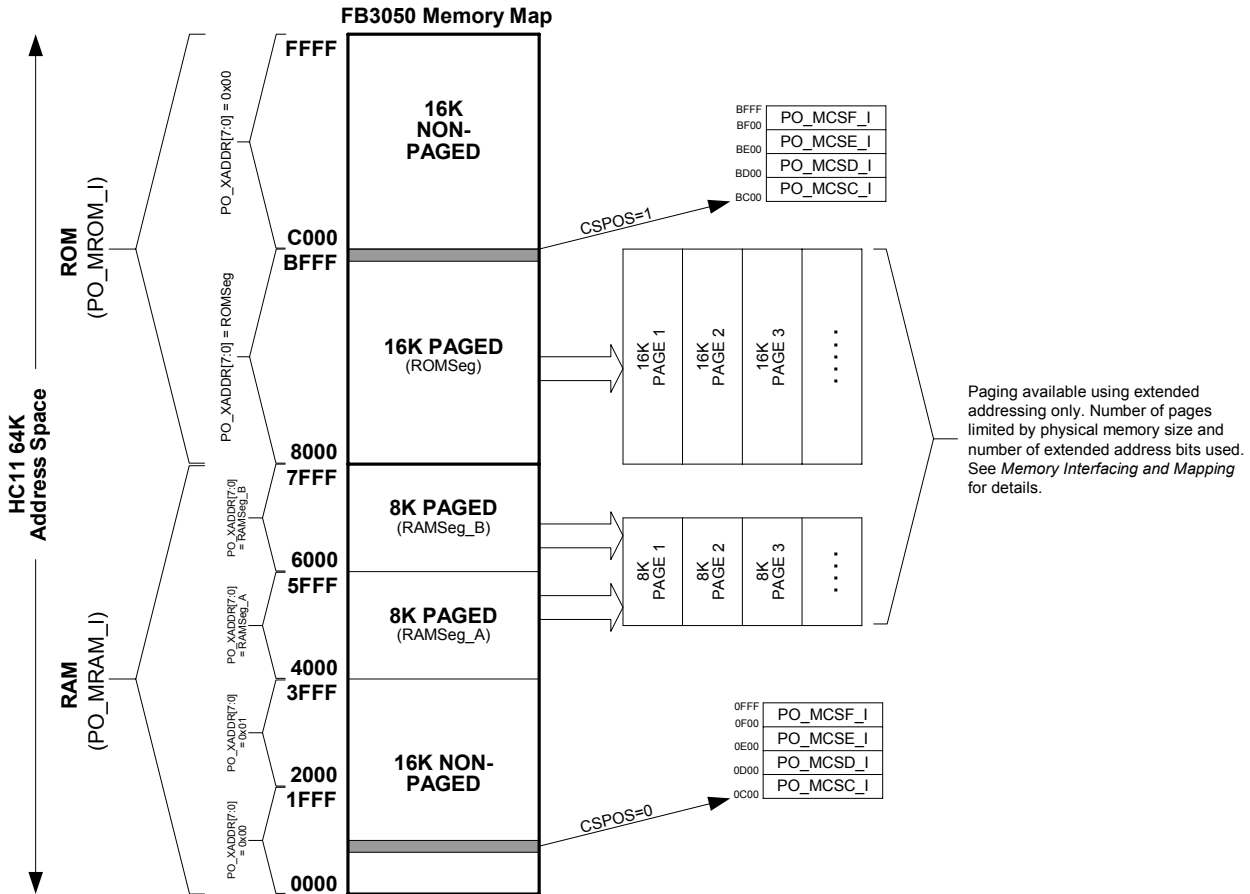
FB3050 Memory Map

HC11 64K Address Space

ROM (PO_MROM_I)

RAM (PO_MRAM_I)

PO_XADDR[7:0] = 0x00

PO_XADDR[7:0] = ROMSeg

PO_XADDR[7:0] = RAMSeg_B

PO_XADDR[7:0] = RAMSeg_A

PO_XADDR[7:0] = 0x01

PO_XADDR[7:0] = 0x00

FFFF

C000
BFFF

8000
7FFF

6000
5FFF

4000
3FFF

2000
1FFF

0000

16K NON-PAGED

16K PAGED
(ROMSeg)

8K PAGED
(RAMSeg_B)

8K PAGED
(RAMSeg_A)

16K NON-PAGED

CSPOS=1

CSPOS=0

| BFFF BF00 | PO_MCSF_I |
|---|---|
| BE00 | PO_MCSE_I |
| BD00 | PO_MCSD_I |
| BC00 | PO_MCSC_I |

16K PAGE 1 | 16K PAGE 2 | 16K PAGE 3 | . . . . .

8K PAGE 1 | 8K PAGE 2 | 8K PAGE 3 | . . . .

Paging available using extended addressing only. Number of pages limited by physical memory size and number of extended address bits used. See *Memory Interfacing and Mapping* for details.

| 0FFF 0F00 | PO_MCSF_I |
|---|---|
| 0E00 | PO_MCSE_I |
| 0D00 | PO_MCSD_I |
| 0C00 | PO_MCSC_I |